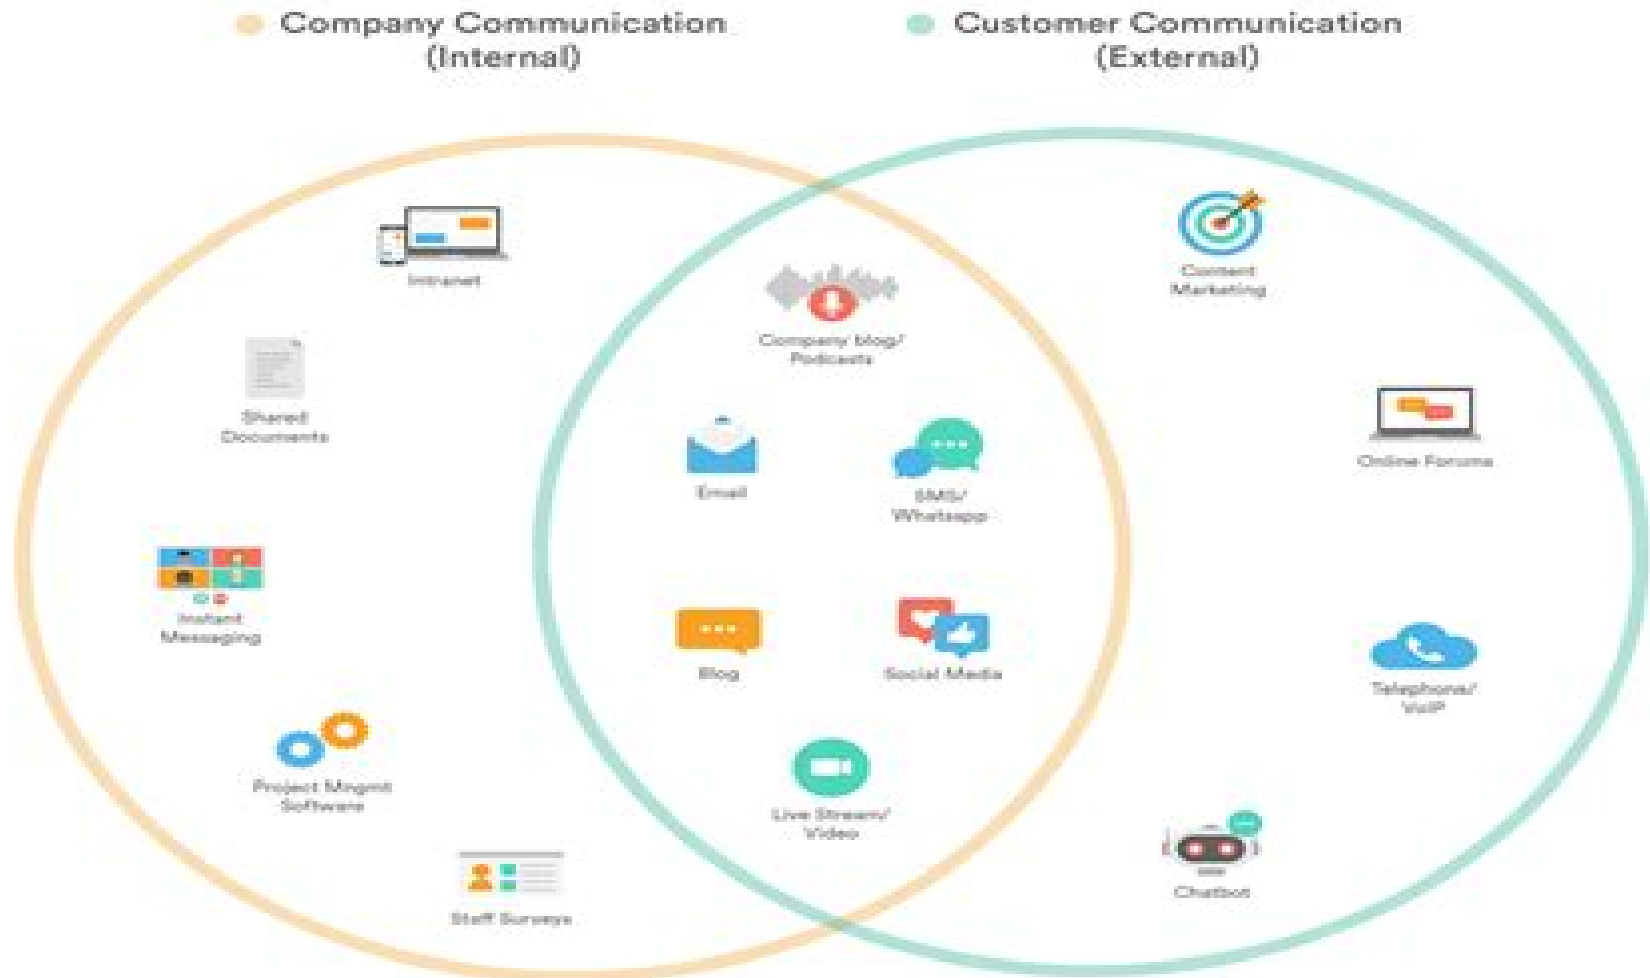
Company Communication (Internal)

Customer Communication (External)

Intranet

Shared Documents

Instant Messaging

Project Mngmt Software

Staff Surveys

Company blog/ Podcasts

Email

SMS/ Whatsapp

Blog

Social Media

Live Stream/ Video

Content Marketing

Online Forums

Telephone/ VoIP

Chatbot